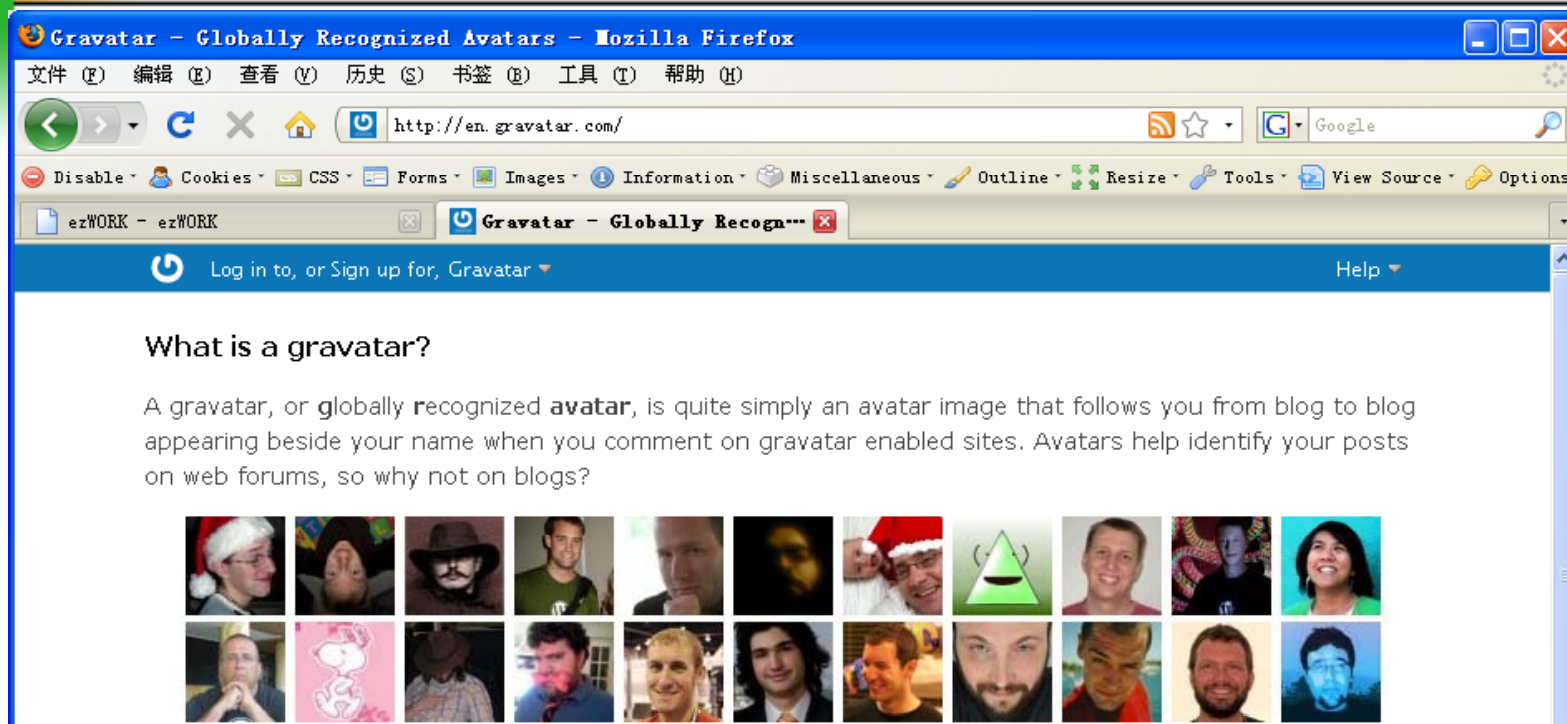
Gravatar - Globally Recognized Avatars - Mozilla Firefox

文件 (F) 编辑 (E) 查看 (V) 历史 (S) 书签 (B) 工具 (T) 帮助 (H)

http://en.gravatar.com/

Google

Disable Cookies CSS Forms Images Information Miscellaneous Outline Resize Tools View Source Options

ezWORK - ezWORK

Gravatar - Globally Recogn...

Log in to, or Sign up for, Gravatar

Help

What is a gravatar?

A gravatar, or globally recognized avatar, is quite simply an avatar image that follows you from blog to blog appearing beside your name when you comment on gravatar enabled sites. Avatars help identify your posts on web forums, so why not on blogs?